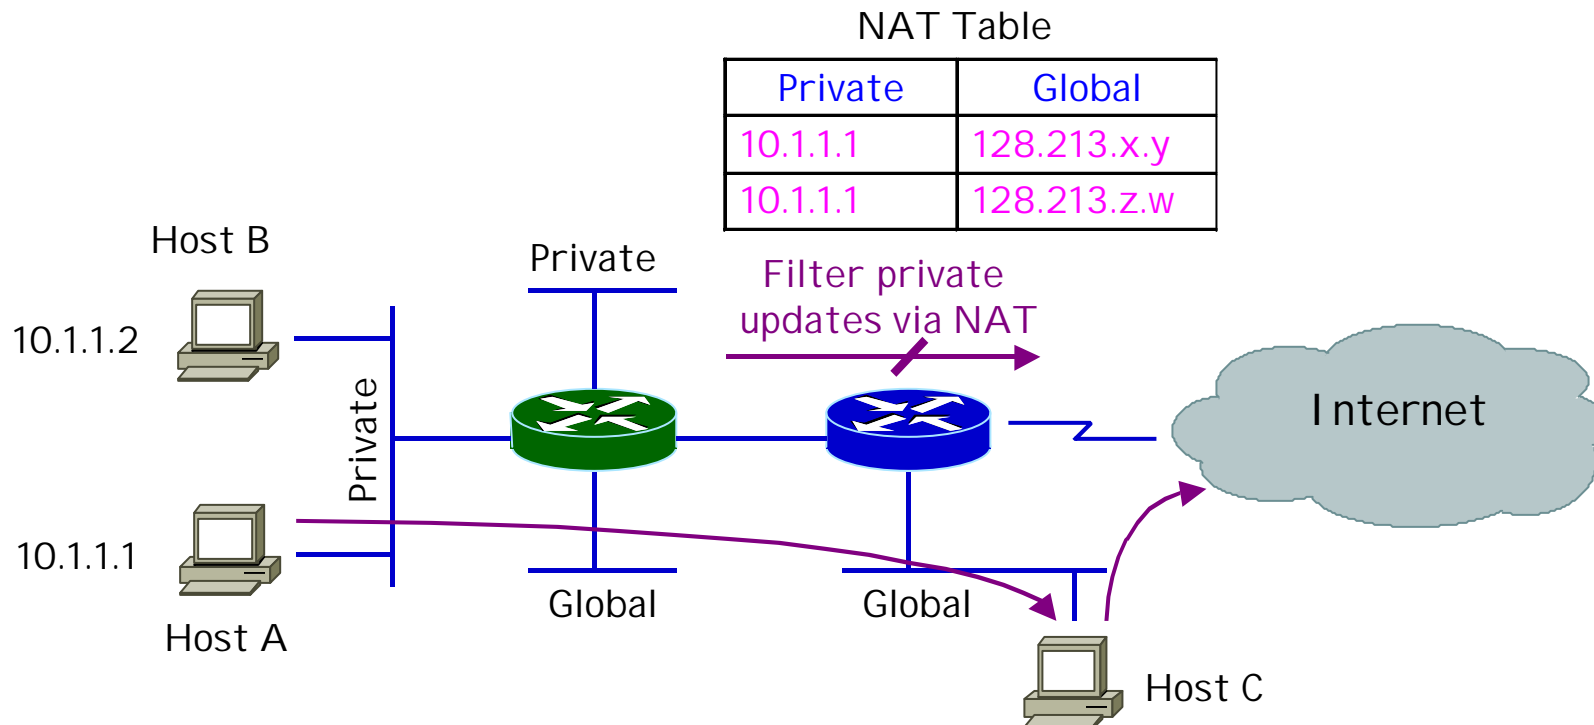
NAT Table

| Private | Global |
|---|---|
| 10.1.1.1 | 128.213.x.y |
| 10.1.1.1 | 128.213.z.w |

Host B

10.1.1.2

Private

Private

Filter private updates via NAT

Internet

10.1.1.1

Host A

Global

Global

Host C